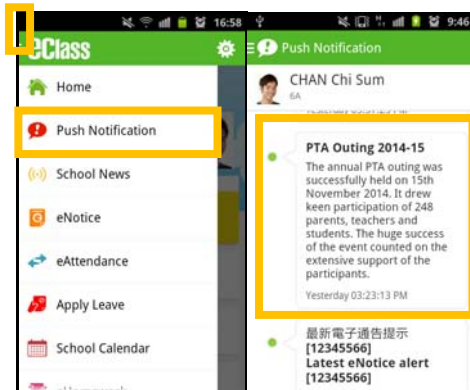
16:58
eClass
Home
Push Notification
School News
eNotice
eAttendance
Apply Leave
School Calendar
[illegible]

9:46
Push Notification
CHAN Chi Sum
6A
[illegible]
PTA Outing 2014-15
The annual PTA outing was successfully held on 15th November 2014. It drew keen participation of 248 parents, teachers and students. The huge success of the event counted on the extensive support of the participants.
Yesterday 03:23:13 PM
最新電子通告提示
[12345566]
Latest eNotice alert
[12345566]